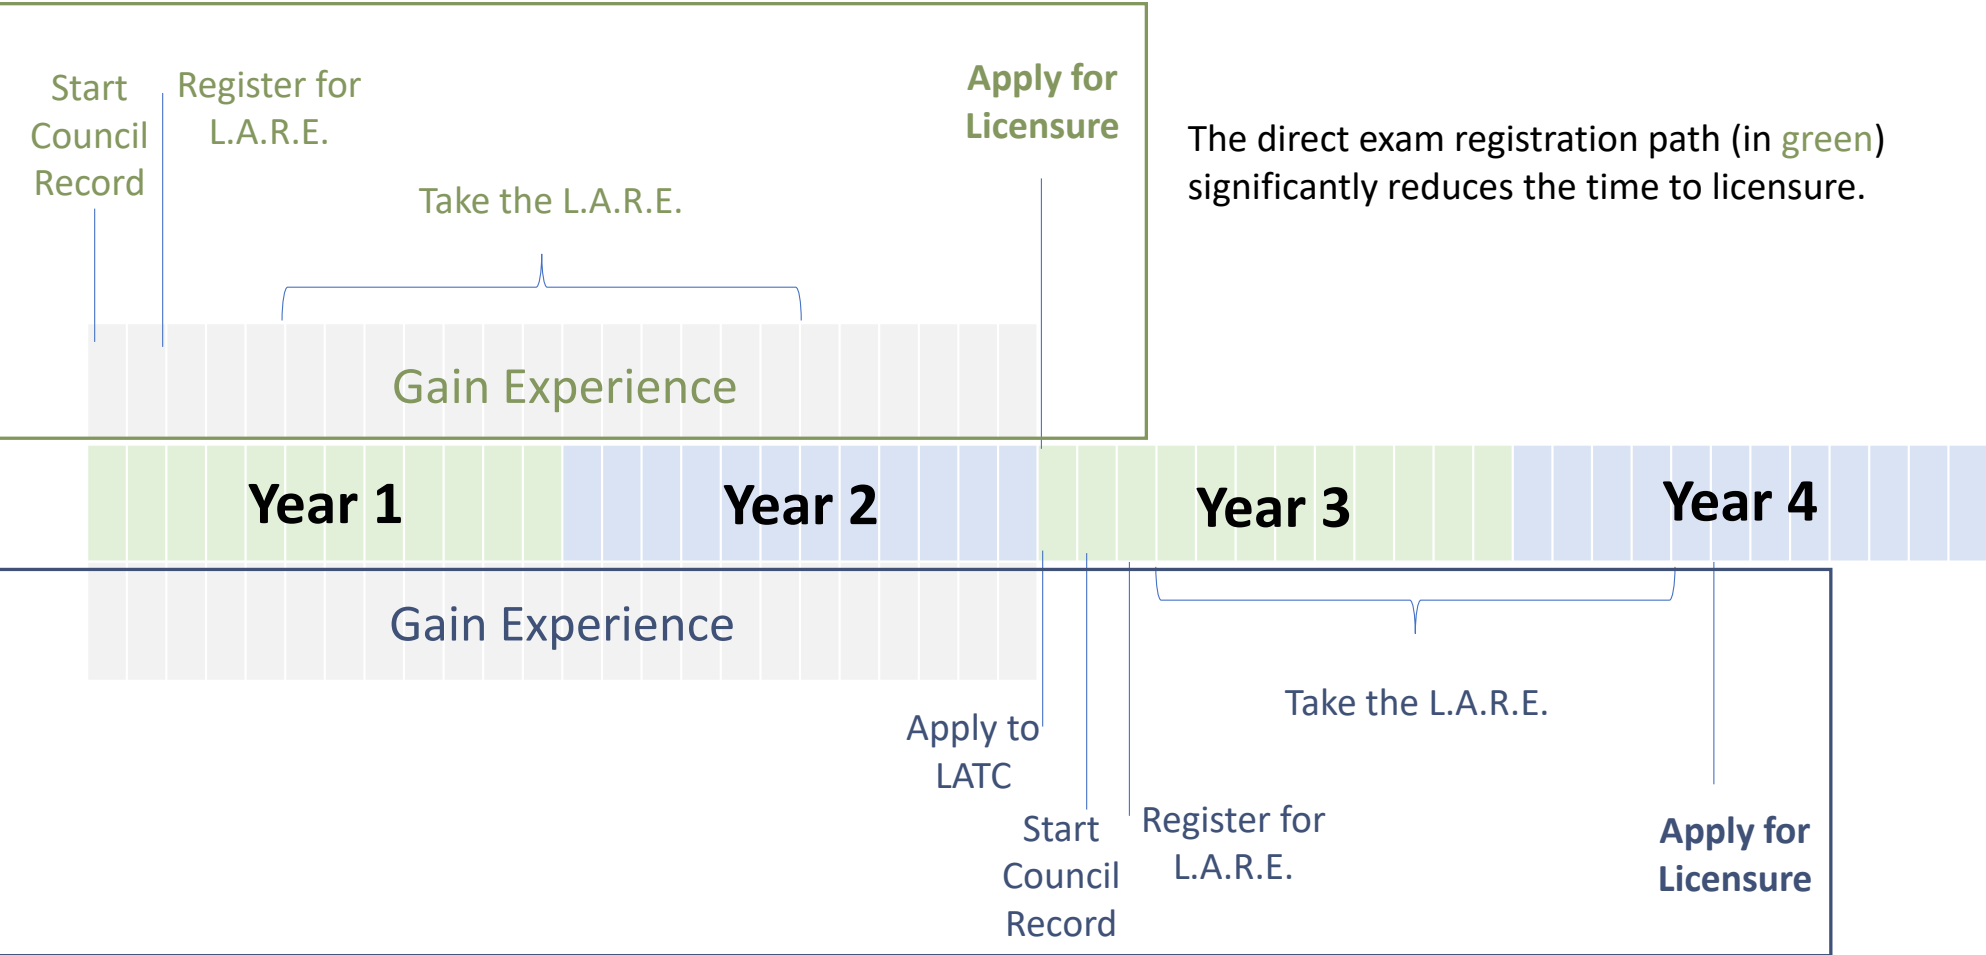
Start Council Record

Register for L.A.R.E.

Apply for Licensure

Take the L.A.R.E.

Gain Experience

The direct exam registration path (in green) significantly reduces the time to licensure.

Year 1

Year 2

Year 3

Year 4

Gain Experience

Take the L.A.R.E.

Apply to LATC

Start Council Record

Register for L.A.R.E.

Apply for Licensure